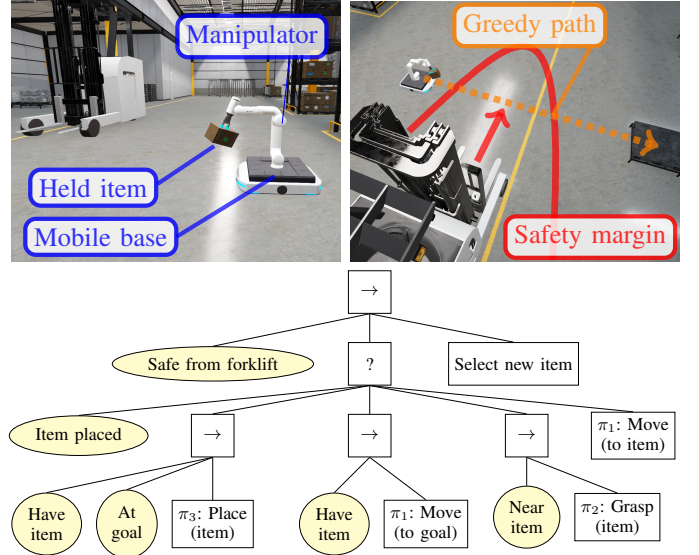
Manipulator
Held item
Mobile base
Greedy path
Safety margin

$\rightarrow$

Safe from forklift
?
Select new item

Item placed
$\rightarrow$
$\rightarrow$
$\rightarrow$
$\pi_1$: Move (to item)

Have item
At goal
$\pi_3$: Place (item)
Have item
$\pi_1$: Move (to goal)
Near item
$\pi_2$: Grasp (item)